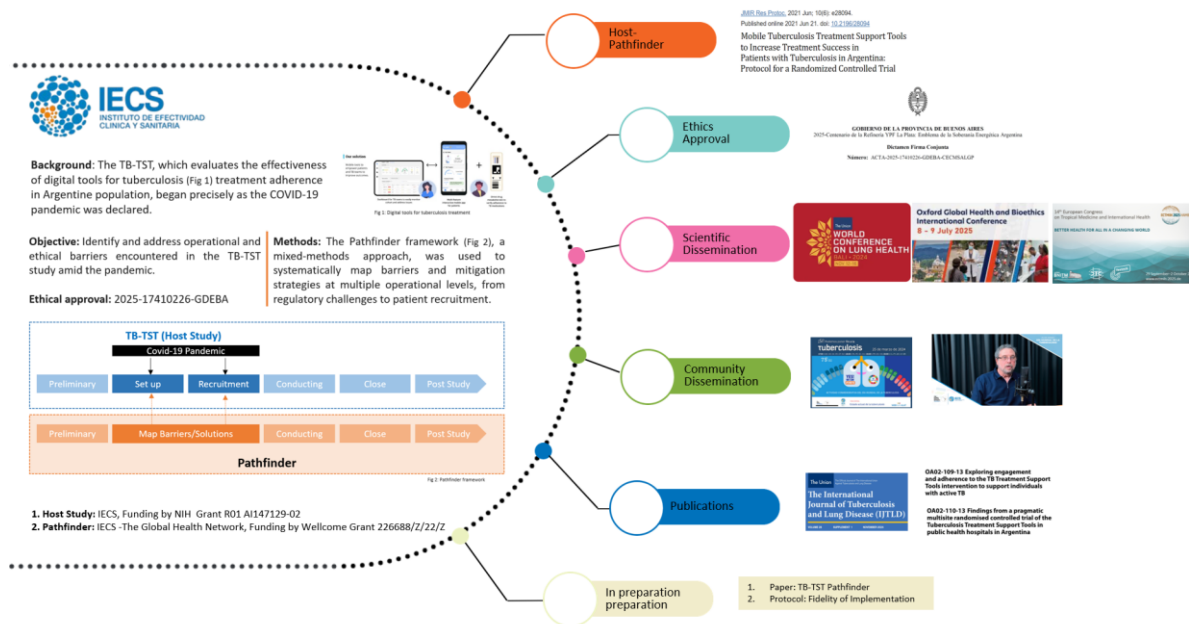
IECS
INSTITUTO DE EFECTIVIDAD CLÍNICA Y SANITARIA

Background: The TB-TST, which evaluates the effectiveness of digital tools for tuberculosis (Fig 1) treatment adherence in Argentine population, began precisely as the COVID-19 pandemic was declared.

Fig 1: Digital tools for tuberculosis treatment

Objective: Identify and address operational and ethical barriers encountered in the TB-TST study amid the pandemic.

Ethical approval: 2025-17410226-GDEBA

Methods: The Pathfinder framework (Fig 2), a mixed-methods approach, was used to systematically map barriers and mitigation strategies at multiple operational levels, from regulatory challenges to patient recruitment.

TB-TST (Host Study)
Covid-19 Pandemic
Preliminary | Set up | Recruitment | Conducting | Close | Post Study
Preliminary | Map Barriers/Solutions | Conducting | Close | Post Study
Pathfinder

Fig 2: Pathfinder framework

1. Host Study: IECS, Funding by NIH Grant R01 AI147129-02
2. Pathfinder: IECS -The Global Health Network, Funding by Wellcome Grant 226688/Z/22/Z

Host-Pathfinder

JMIR Res Protoc. 2021 Jun; 10(6): e28094.
Published online 2021 Jun 21. doi: 10.2196/28094
Mobile Tuberculosis Treatment Support Tools to Increase Treatment Success in Patients with Tuberculosis in Argentina: Protocol for a Randomized Controlled Trial

Ethics Approval

GOBIERNO DE LA PROVINCIA DE BUENOS AIRES
2025-Centenario de la Refinería YPF La Plata: Emblema de la Soberanía Energética Argentina
Dictamen Firma Conjunta
Número: ACTA-2025-17410226-GDEBA-CECMSALGP

Scientific Dissemination

WORLD CONFERENCE ON LUNG HEALTH
Oxford Global Health and Bioethics International Conference
8 – 9 July 2025
BETTER HEALTH FOR ALL IN A CHANGING WORLD

Community Dissemination

tuberculosis

Publications

The Union
The International Journal of Tuberculosis and Lung Disease (IJTLD)

OA02-109-13 Exploring engagement and adherence to the TB Treatment Support Tools intervention to support individuals with active TB

OA02-110-13 Findings from a pragmatic multisite randomised controlled trial of the Tuberculosis Treatment Support Tools in public health hospitals in Argentina

In preparation preparation

1. Paper: TB-TST Pathfinder
2. Protocol: Fidelity of Implementation